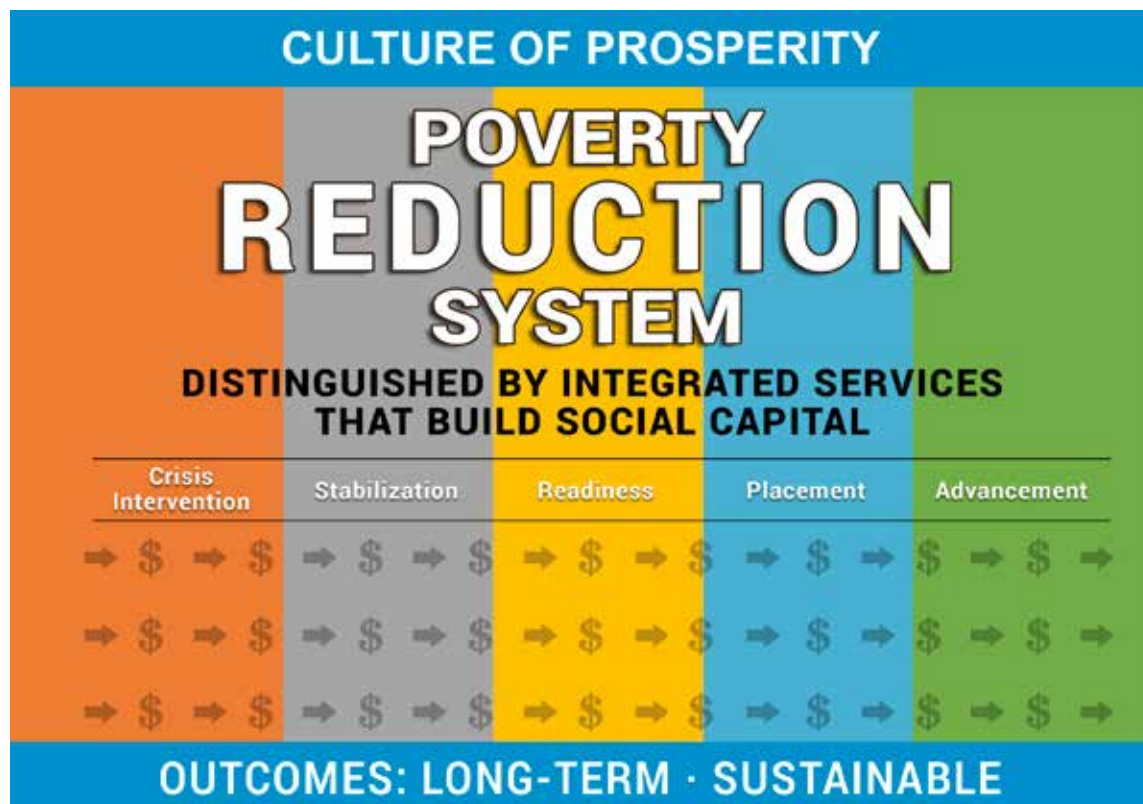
CULTURE OF PROSPERITY

POVERTY REDUCTION SYSTEM

DISTINGUISHED BY INTEGRATED SERVICES THAT BUILD SOCIAL CAPITAL

| Crisis Intervention | Stabilization | Readiness | Placement | Advancement |
|---|---|---|---|---|

OUTCOMES: LONG-TERM · SUSTAINABLE